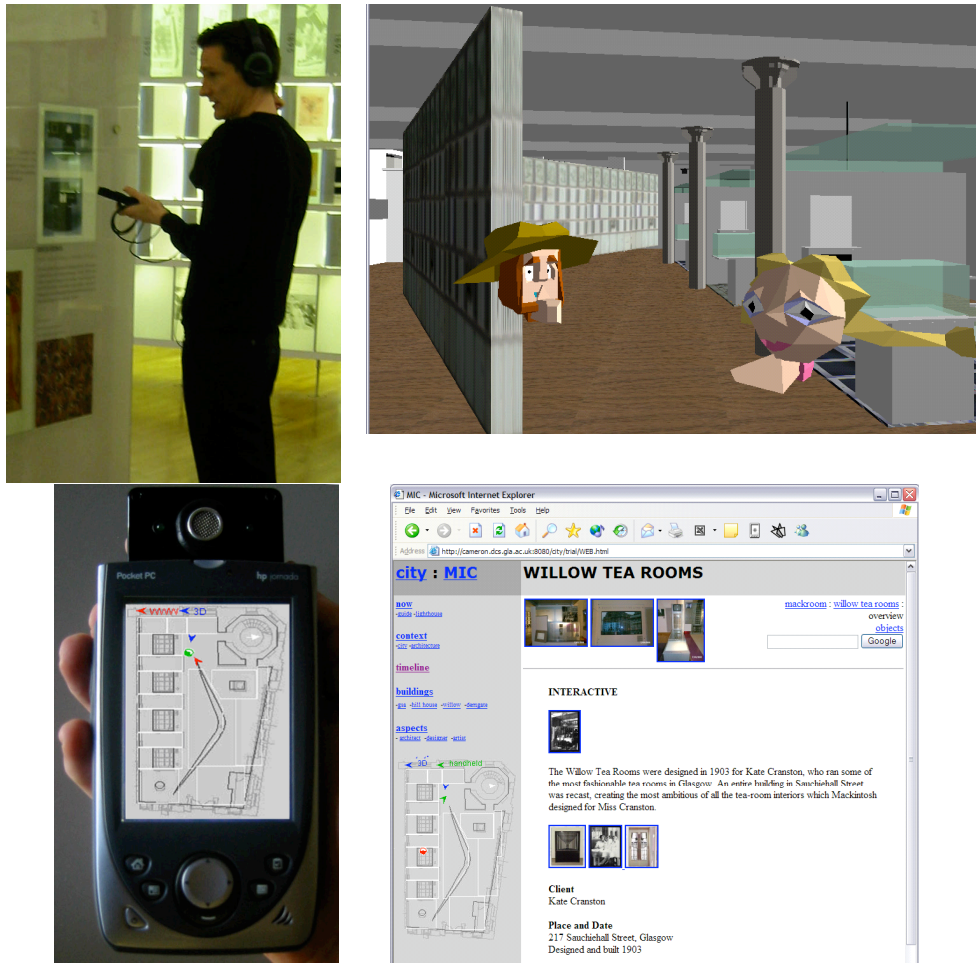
Pocket PC

hp jornada

3D

MIC - Microsoft Internet Explorer

File Edit View Favorites Tools Help

Address http://cameron.dcs.gla.ac.uk:8080/city/trial/WEB.html

city : MIC

WILLOW TEA ROOMS

now
-guide -lighthouse

context
-city -architecture

timeline

buildings
-gsa -hill house -willow -derngate

aspects
- architect -designer -artist

3D handheld

mackroom : willow tea rooms : overview
objects

Google

INTERACTIVE

The Willow Tea Rooms were designed in 1903 for Kate Cranston, who ran some of the most fashionable tea rooms in Glasgow. An entire building in Sauchiehall Street was recast, creating the most ambitious of all the tea-room interiors which Mackintosh designed for Miss Cranston.

Client
Kate Cranston

Place and Date
217 Sauchiehall Street, Glasgow
Designed and built 1903